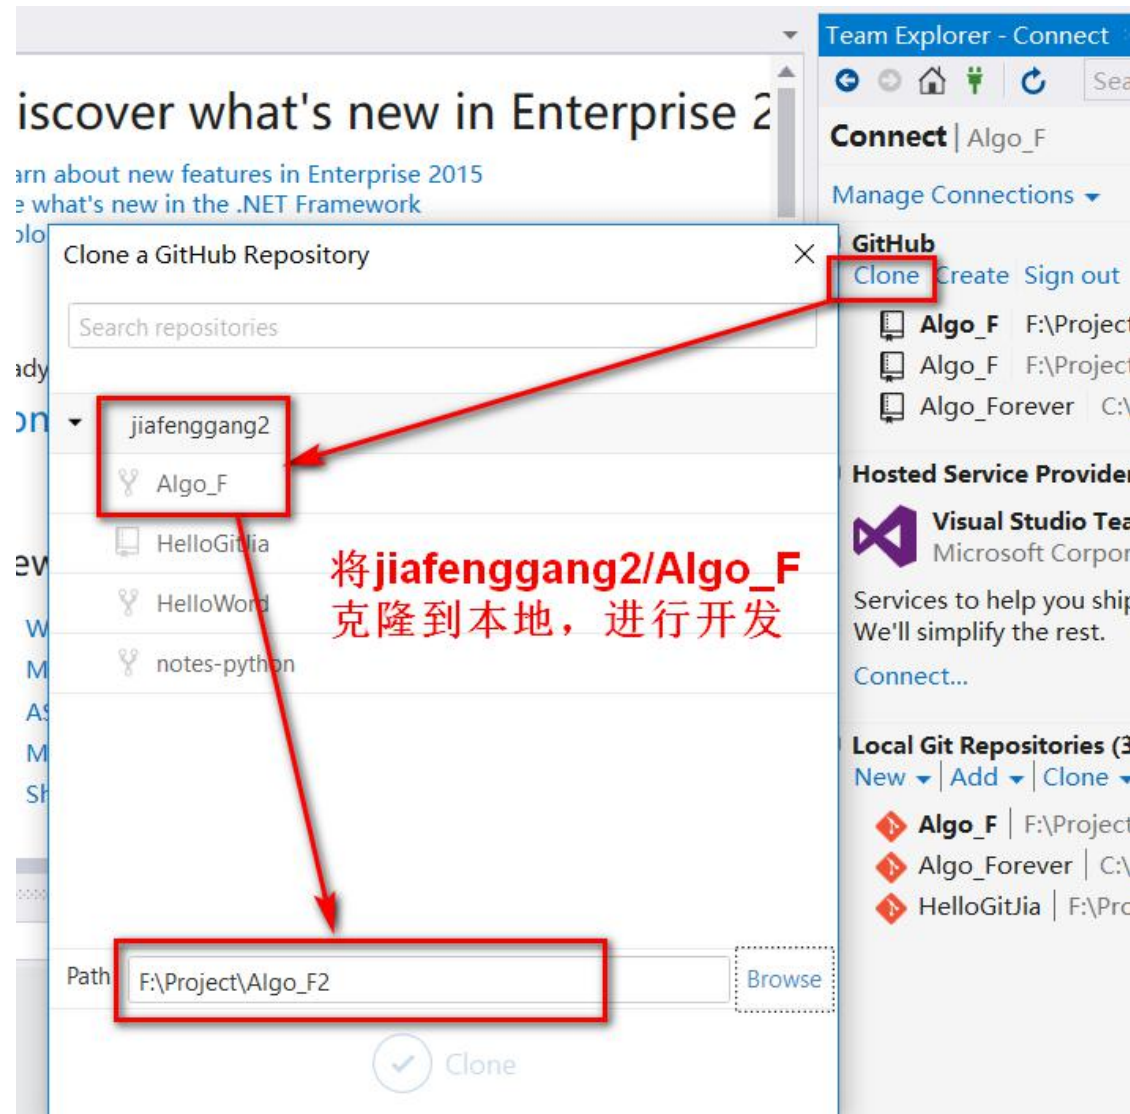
iscover what's new in Enterprise 2

arn about new features in Enterprise 2015
e what's new in the .NET Framework
plo

ady
on

ew
W
M
AS
M
Sh

Clone a GitHub Repository

Search repositories

jiafenggang2
Algo_F
HelloGitJia
HelloWorld
notes-python

将jiafenggang2/Algo_F
克隆到本地，进行开发

Path F:\Project\Algo_F2 Browse

Clone

Team Explorer - Connect

Sea

Connect | Algo_F

Manage Connections

GitHub
Clone Create Sign out

Algo_F F:\Project
Algo_F F:\Project
Algo_Forever C:\

Hosted Service Provider

Visual Studio Tea
Microsoft Corpor

Services to help you ship
We'll simplify the rest.

Connect...

Local Git Repositories (3
New Add Clone

Algo_F F:\Project
Algo_Forever C:\
HelloGitJia F:\Pro